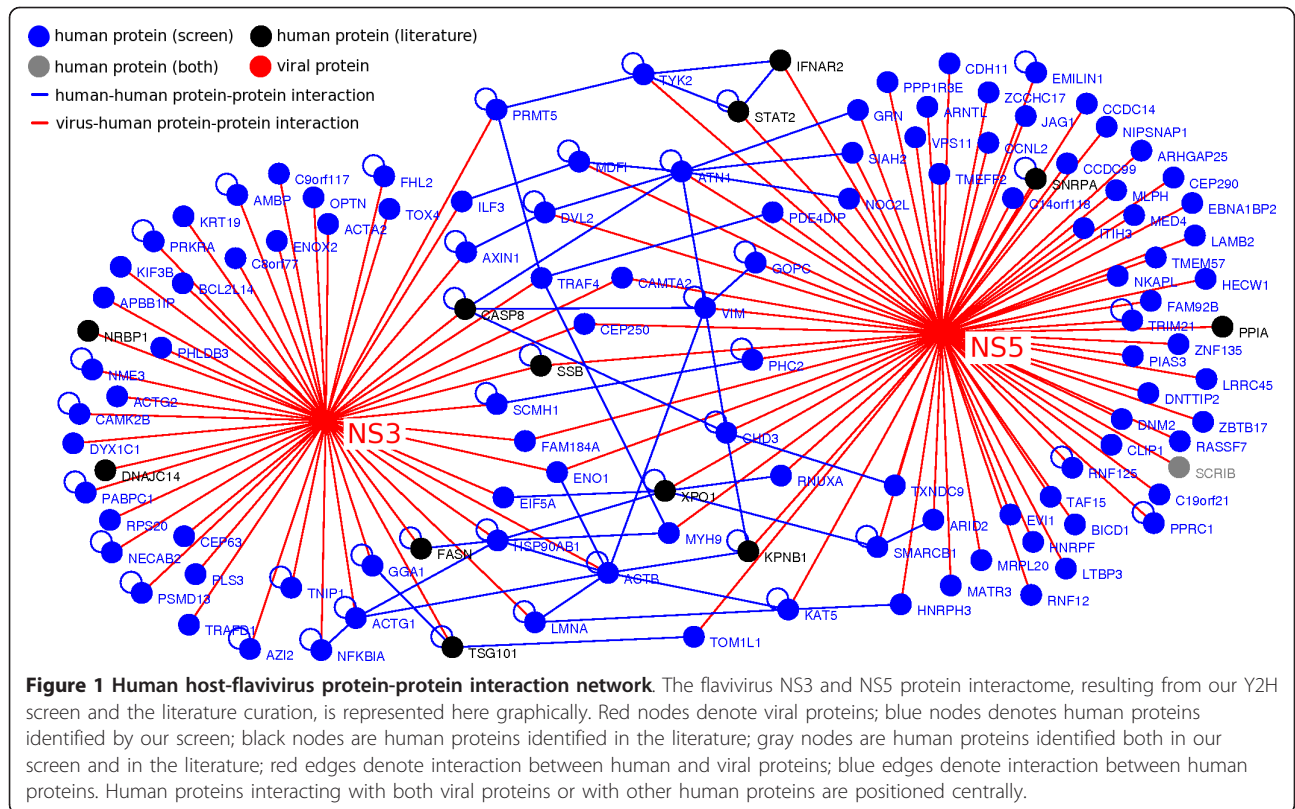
human protein (screen)
human protein (literature)
human protein (both)
viral protein
human-human protein-protein interaction
virus-human protein-protein interaction

NS3
NS5

TYK2
IFNAR2
STAT2
PRMT5
CDH11
EMILIN1
PPP1R3E
ZCCHC17
CCDC14
ARNTL
JAG1
NIPSNAP1
GRN
VPS11
CCNL2
ARHGAP25
SIAH2
TMEFF2
CCDC99
CEP290
MDFI
ATN1
SNRPA
C14orf118
MLPH
EBNA1BP2
NOC2L
MED4
ITIH3
LAMB2
TMEM57
C9orf117
FHL2
AMBP
OPTN
TOX4
ILF3
DVL2
PDE4DIP
HECW1
KRT19
ACTA2
NKAPL
FAM92B
PRKRA
ENOX2
AXIN1
GOPC
TRIM21
PPIA
KIF3B
C8orf77
TRAF4
CAMTA2
ZNF135
APBB1IP
BCL2L14
CASP8
VIM
PIAS3
NRBP1
CEP250
LRRC45
PHLDB3
SSB
PHC2
DNTTIP2
NME3
ZBTB17
ACTG2
SCMH1
DNM2
RASSF7
CAMK2B
CHD3
CLIP1
DYX1C1
FAM184A
SCRIB
DNAJC14
ENO1
RNF125
PABPC1
RNUXA
TXNDC9
C19orf21
XPO1
TAF15
RPS20
EIF5A
ARID2
EVI1
BICD1
PPRC1
CEP63
FASN
HSP90AB1
MYH9
KPNB1
SMARCB1
HNRPF
NECAB2
LTBP3
PLS3
GGA1
ACTB
MRPL20
RNF12
PSMD13
TNIP1
MATR3
KAT5
HNRPH3
ACTG1
LMNA
TRAPD1
TOM1L1
AZI2
NFKBIA
TSG101

Figure 1 Human host-flavivirus protein-protein interaction network. The flavivirus NS3 and NS5 protein interactome, resulting from our Y2H screen and the literature curation, is represented here graphically. Red nodes denote viral proteins; blue nodes denotes human proteins identified by our screen; black nodes are human proteins identified in the literature; gray nodes are human proteins identified both in our screen and in the literature; red edges denote interaction between human and viral proteins; blue edges denote interaction between human proteins. Human proteins interacting with both viral proteins or with other human proteins are positioned centrally.